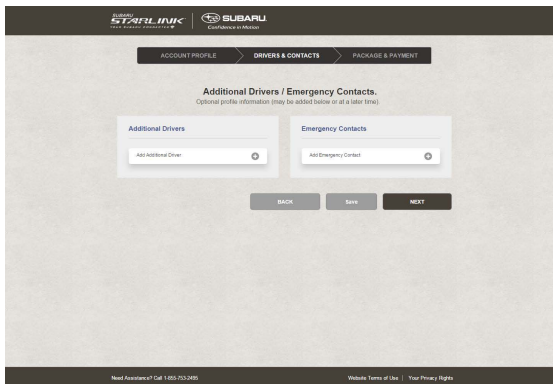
SUBARU STARLINK YOUR SUBARU CONNECTED

SUBARU Confidence in Motion

ACCOUNT PROFILE
DRIVERS & CONTACTS
PACKAGE & PAYMENT

Additional Drivers / Emergency Contacts.
Optional profile information (may be added below or at a later time).

Additional Drivers
Add Additional Driver

Emergency Contacts
Add Emergency Contact

BACK
Save
NEXT

Need Assistance? Call 1-855-753-2495

Website Terms of Use | Your Privacy Rights